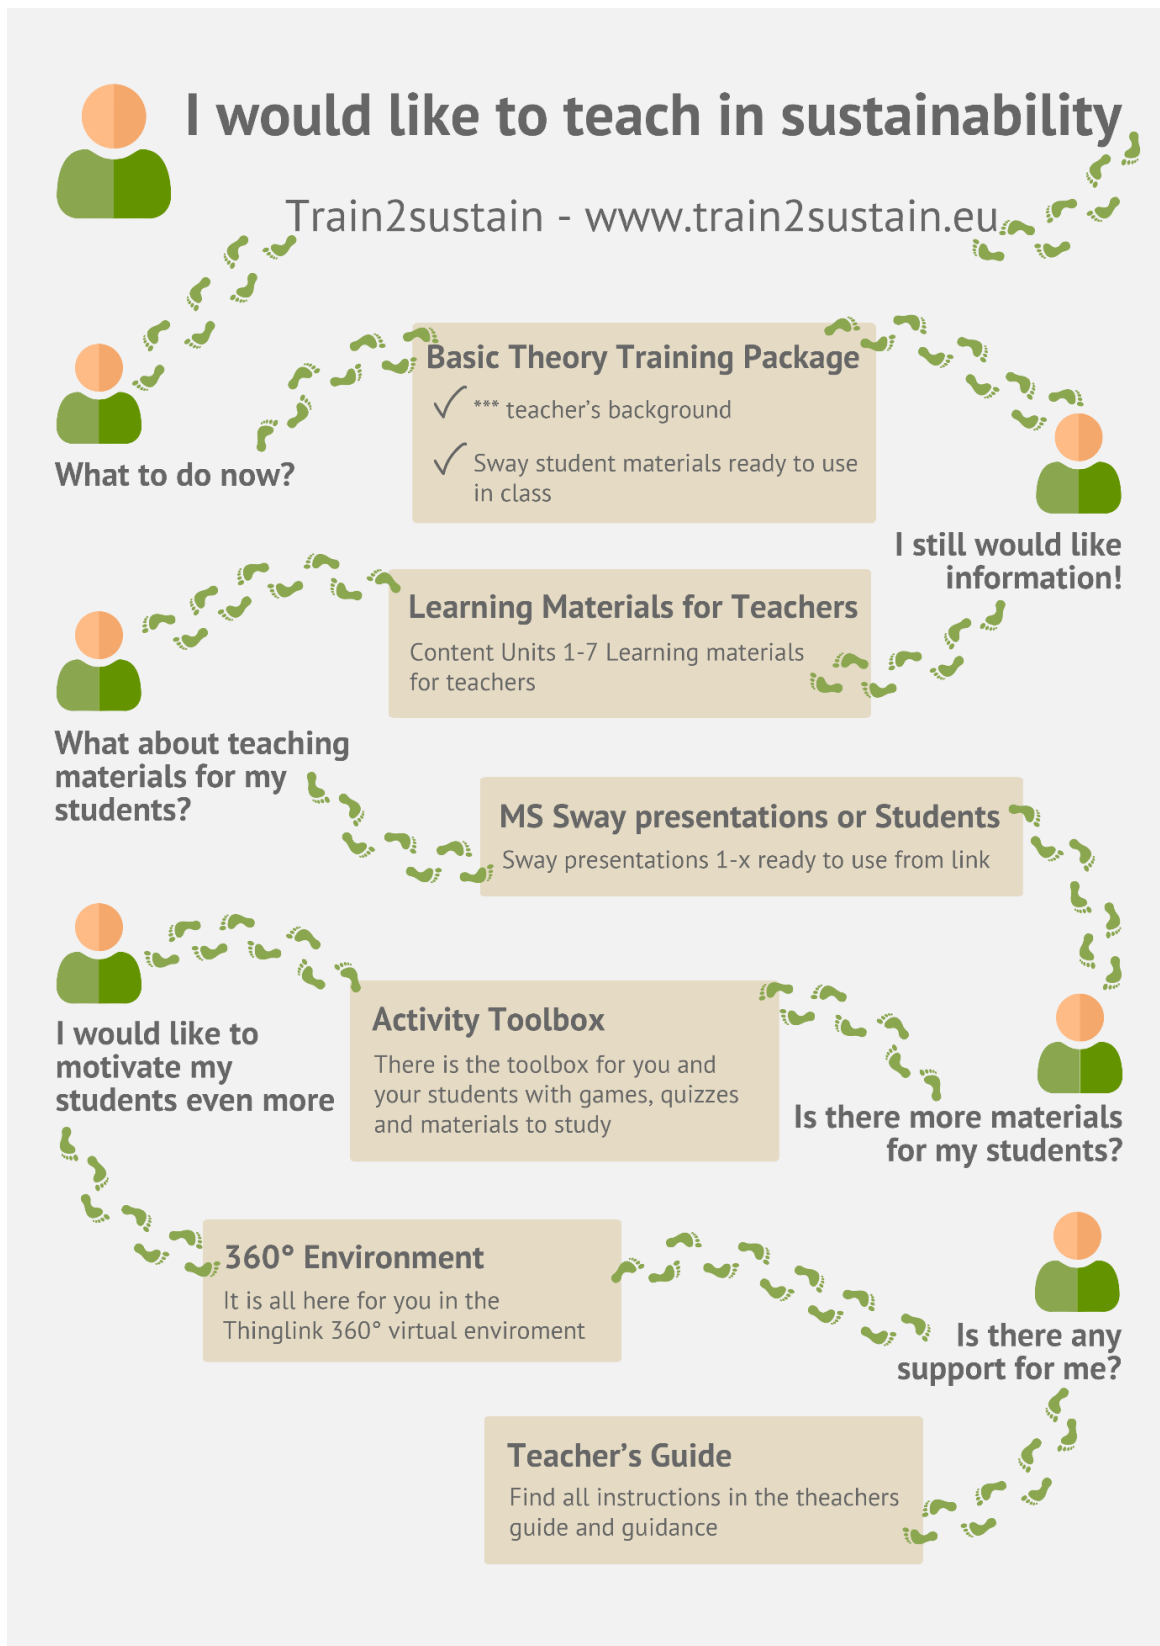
I would like to teach in sustainability

Train2sustain - www.train2sustain.eu

What to do now?

Basic Theory Training Package

✓ *** teacher's background

✓ Sway student materials ready to use in class

I still would like information!

Learning Materials for Teachers

Content Units 1-7 Learning materials for teachers

What about teaching materials for my students?

MS Sway presentations or Students

Sway presentations 1-x ready to use from link

I would like to motivate my students even more

Activity Toolbox

There is the toolbox for you and your students with games, quizzes and materials to study

Is there more materials for my students?

360° Environment

It is all here for you in the Thinglink 360° virtual enviroment

Is there any support for me?

Teacher's Guide

Find all instructions in the theachers guide and guidance